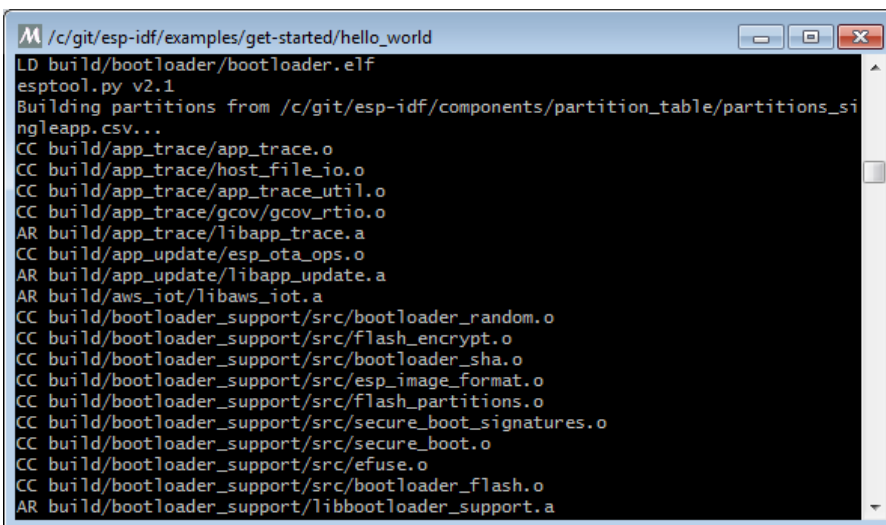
M /c/git/esp-idf/examples/get-started/hello_world

LD build/bootloader/bootloader.elf
esptool.py v2.1
Building partitions from /c/git/esp-idf/components/partition_table/partitions_singleapp.csv...
CC build/app_trace/app_trace.o
CC build/app_trace/host_file_io.o
CC build/app_trace/app_trace_util.o
CC build/app_trace/gcov/gcov_rtio.o
AR build/app_trace/libapp_trace.a
CC build/app_update/esp_ota_ops.o
AR build/app_update/libapp_update.a
AR build/aws_iot/libaws_iot.a
CC build/bootloader_support/src/bootloader_random.o
CC build/bootloader_support/src/flash_encrypt.o
CC build/bootloader_support/src/bootloader_sha.o
CC build/bootloader_support/src/esp_image_format.o
CC build/bootloader_support/src/flash_partitions.o
CC build/bootloader_support/src/secure_boot_signatures.o
CC build/bootloader_support/src/secure_boot.o
CC build/bootloader_support/src/efuse.o
CC build/bootloader_support/src/bootloader_flash.o
AR build/bootloader_support/libbootloader_support.a